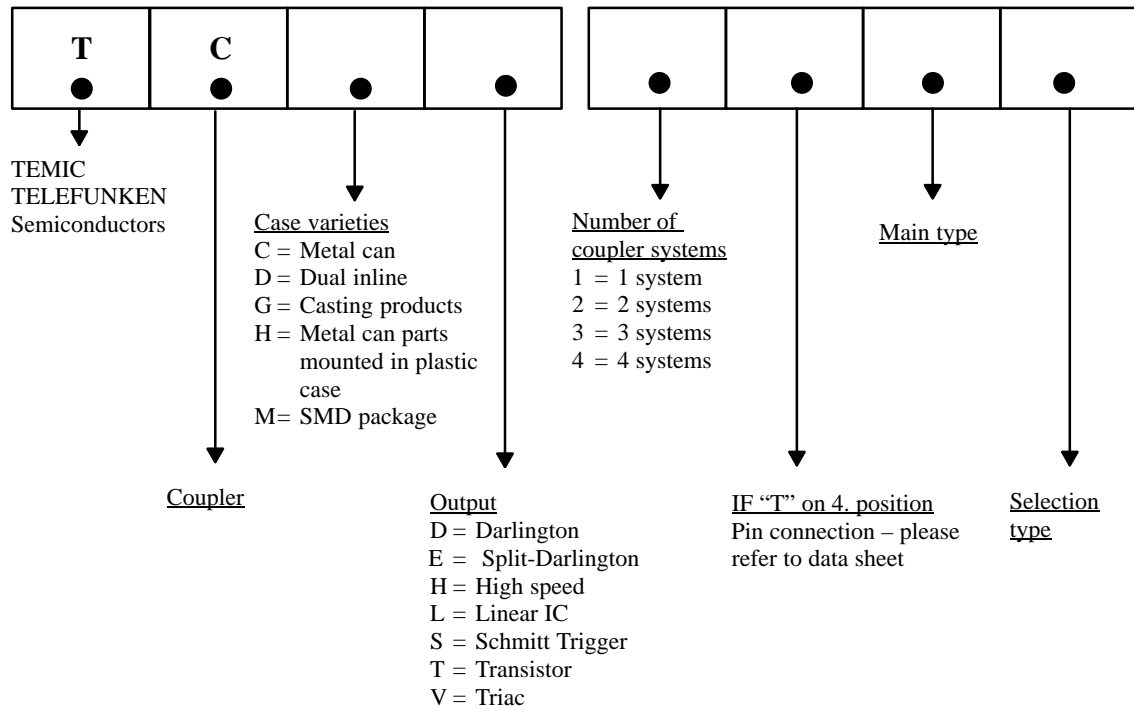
T

C

TEMIC TELEFUNKEN Semiconductors

Case varieties
C = Metal can
D = Dual inline
G = Casting products
H = Metal can parts mounted in plastic case
M= SMD package

Number of coupler systems
1 = 1 system
2 = 2 systems
3 = 3 systems
4 = 4 systems

Main type

Coupler

Output
D = Darlington
E = Split-Darlington
H = High speed
L = Linear IC
S = Schmitt Trigger
T = Transistor
V = Triac

IF "T" on 4. position
Pin connection – please refer to data sheet

Selection type